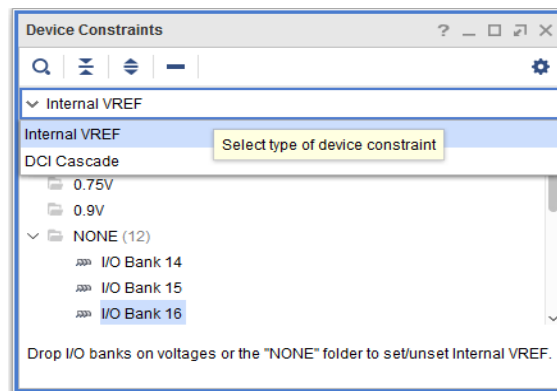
Device Constraints

? _ □ ↗ ✕

Internal VREF

Internal VREF

Select type of device constraint

DCI Cascade

0.75V

0.9V

NONE (12)

I/O Bank 14

I/O Bank 15

I/O Bank 16

Drop I/O banks on voltages or the "NONE" folder to set/unset Internal VREF.